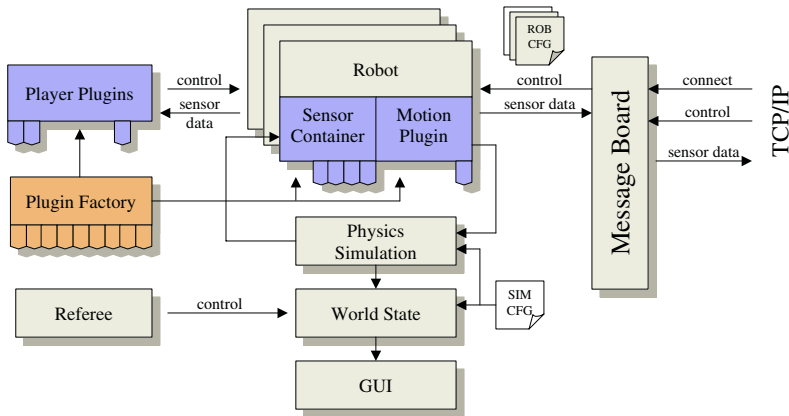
ROB CFG

Robot

Player Plugins

control

sensor data

Sensor Container

Motion Plugin

control

sensor data

Message Board

connect

control

sensor data

TCP/IP

Plugin Factory

Physics Simulation

Referee

control

World State

SIM CFG

GUI